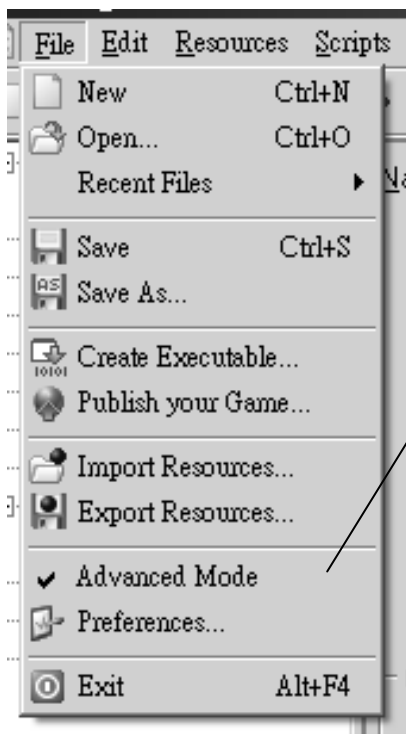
File Edit Resources Scripts

New Ctrl+N
Open... Ctrl+O
Recent Files

Save Ctrl+S
Save As...

Create Executable...
Publish your Game...

Import Resources...
Export Resources...

✔ Advanced Mode
Preferences...

Exit Alt+F4